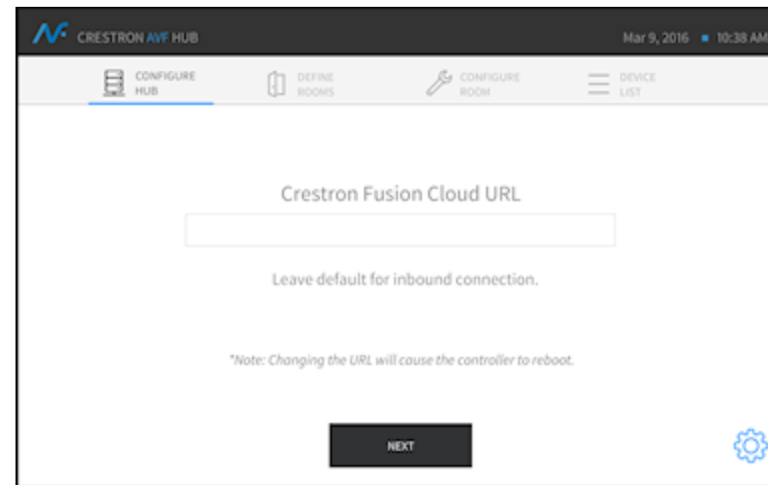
CRESTRON AVF HUB

Mar 9, 2016 10:38 AM

CONFIGURE HUB

DEFINE ROOMS

CONFIGURE ROOM

DEVICE LIST

Crestron Fusion Cloud URL

Leave default for inbound connection.

*Note: Changing the URL will cause the controller to reboot.

NEXT